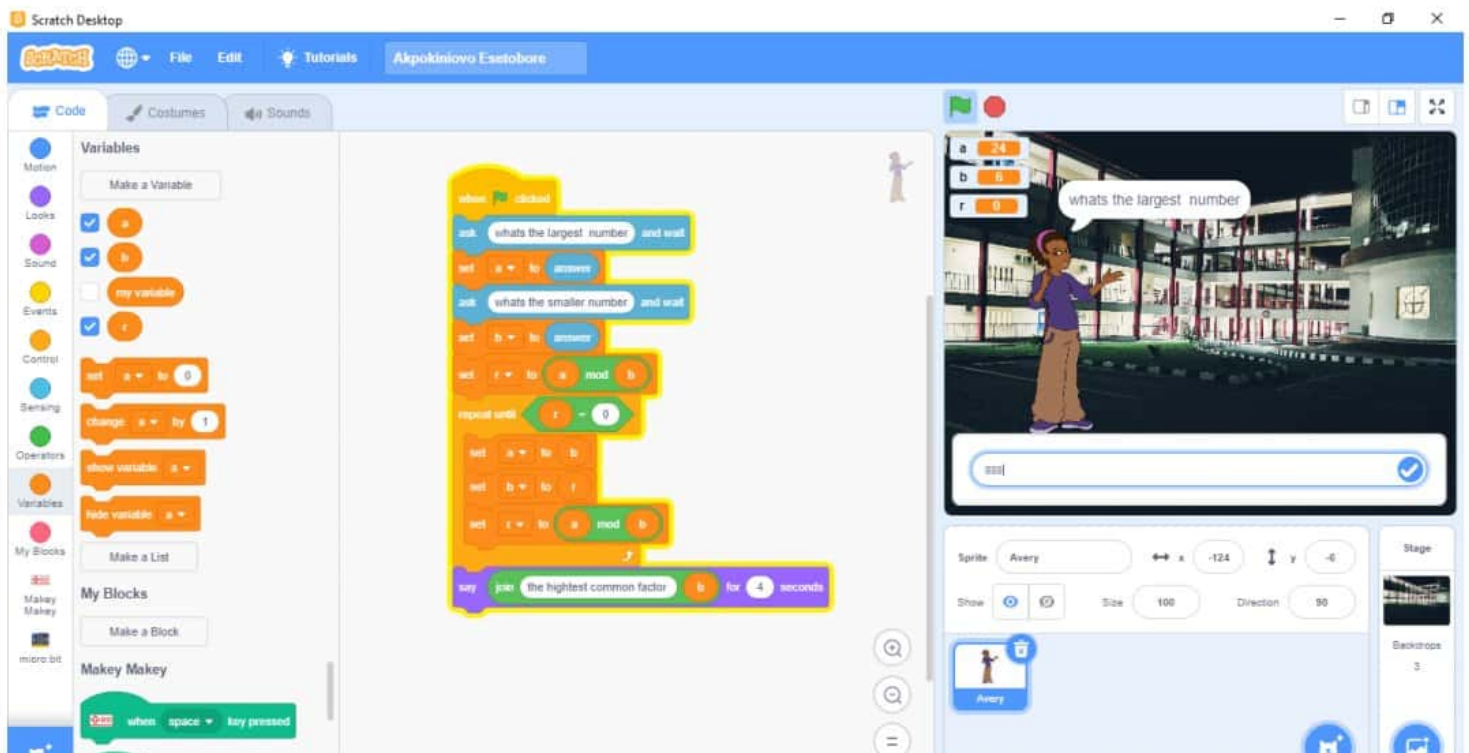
Scratch Desktop

SCRATCH File Edit Tutorials Akpokiniovo Esetobore

Code Costumes Sounds

Motion
Looks
Sound
Events
Control
Sensing
Operators
Variables
My Blocks
Makey Makey
micro:bit

Variables

Make a Variable

a
b
my variable
r

set a to 0
change a by 1
show variable a
hide variable a

Make a List

My Blocks

Make a Block

Makey Makey

when space key pressed

when clicked
ask whats the largest number and wait
set a to answer
ask whats the smaller number and wait
set b to answer
set r to a mod b
repeat until r = 0
set a to b
set b to r
set r to a mod b
say join the hightest common factor b for 4 seconds

a 24
b 6
r 0

whats the largest number

888

Sprite Avery x -124 y -6
Show Size 100 Direction 90

Avery

Stage

Backdrops
3